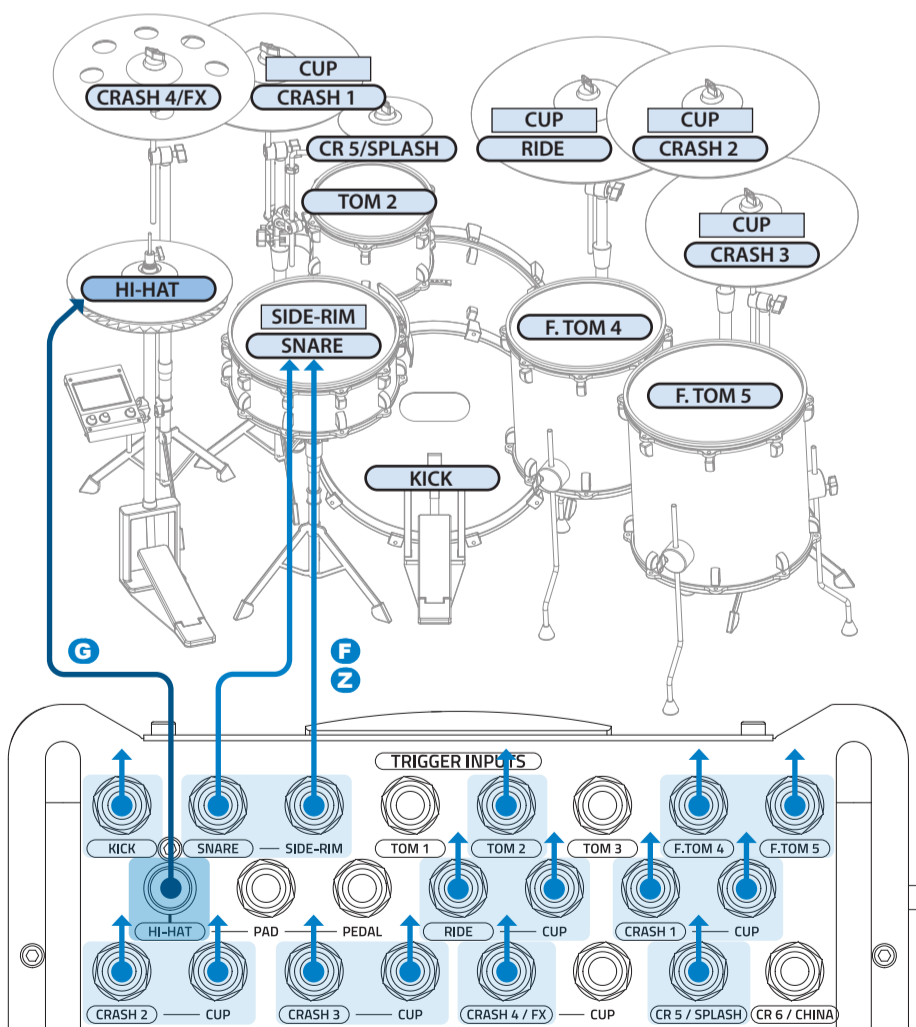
CRASH 4/FX
CUP
CRASH 1
CR 5/SPLASH
CUP
RIDE
CUP
CRASH 2
TOM 2
CUP
CRASH 3
HI-HAT
SIDE-RIM
SNARE
F. TOM 4
F. TOM 5
KICK
G
F
Z
TRIGGER INPUTS
KICK
SNARE — SIDE-RIM
TOM 1
TOM 2
TOM 3
F.TOM 4
F.TOM 5
HI-HAT — PAD — PEDAL
RIDE — CUP
CRASH 1 — CUP
CRASH 2 — CUP
CRASH 3 — CUP
CRASH 4 / FX — CUP
CR 5 / SPLASH
CR 6 / CHINA